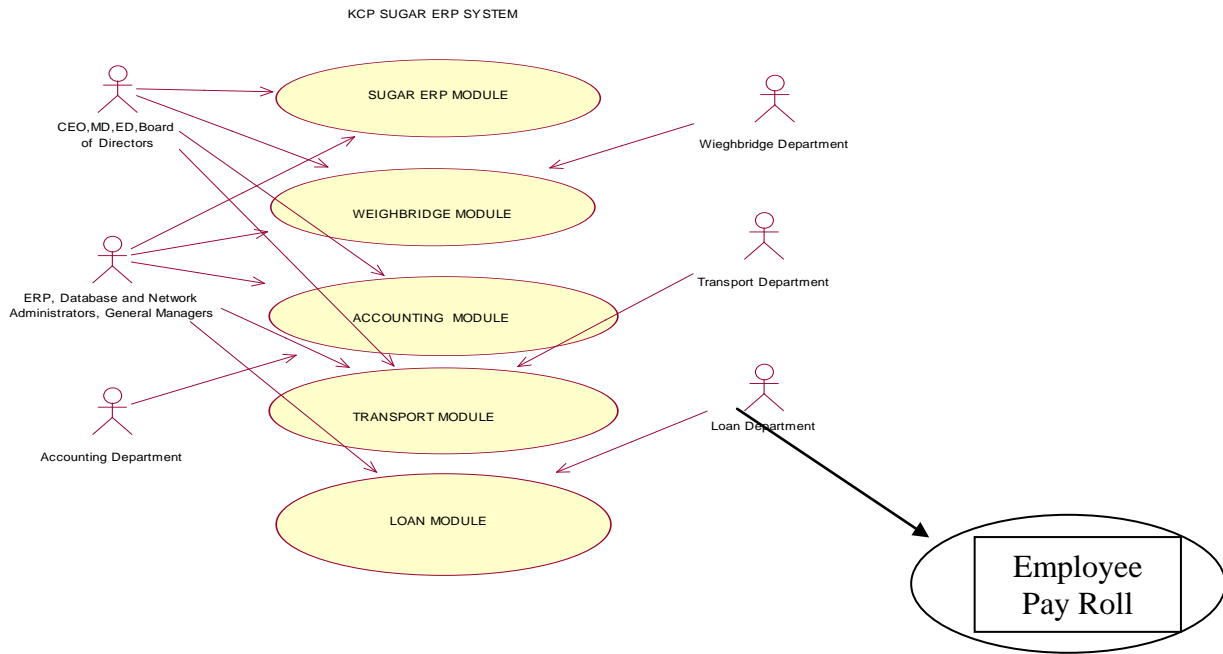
KCP SUGAR ERP SYSTEM

CEO,MD,ED,Board of Directors

SUGAR ERP MODULE

Wieghbridge Department

WEIGHBRIDGE MODULE

ERP, Database and Network Administrators, General Managers

Transport Department

ACCOUNTING MODULE

Accounting Department

TRANSPORT MODULE

Loan Department

LOAN MODULE

Employee Pay Roll